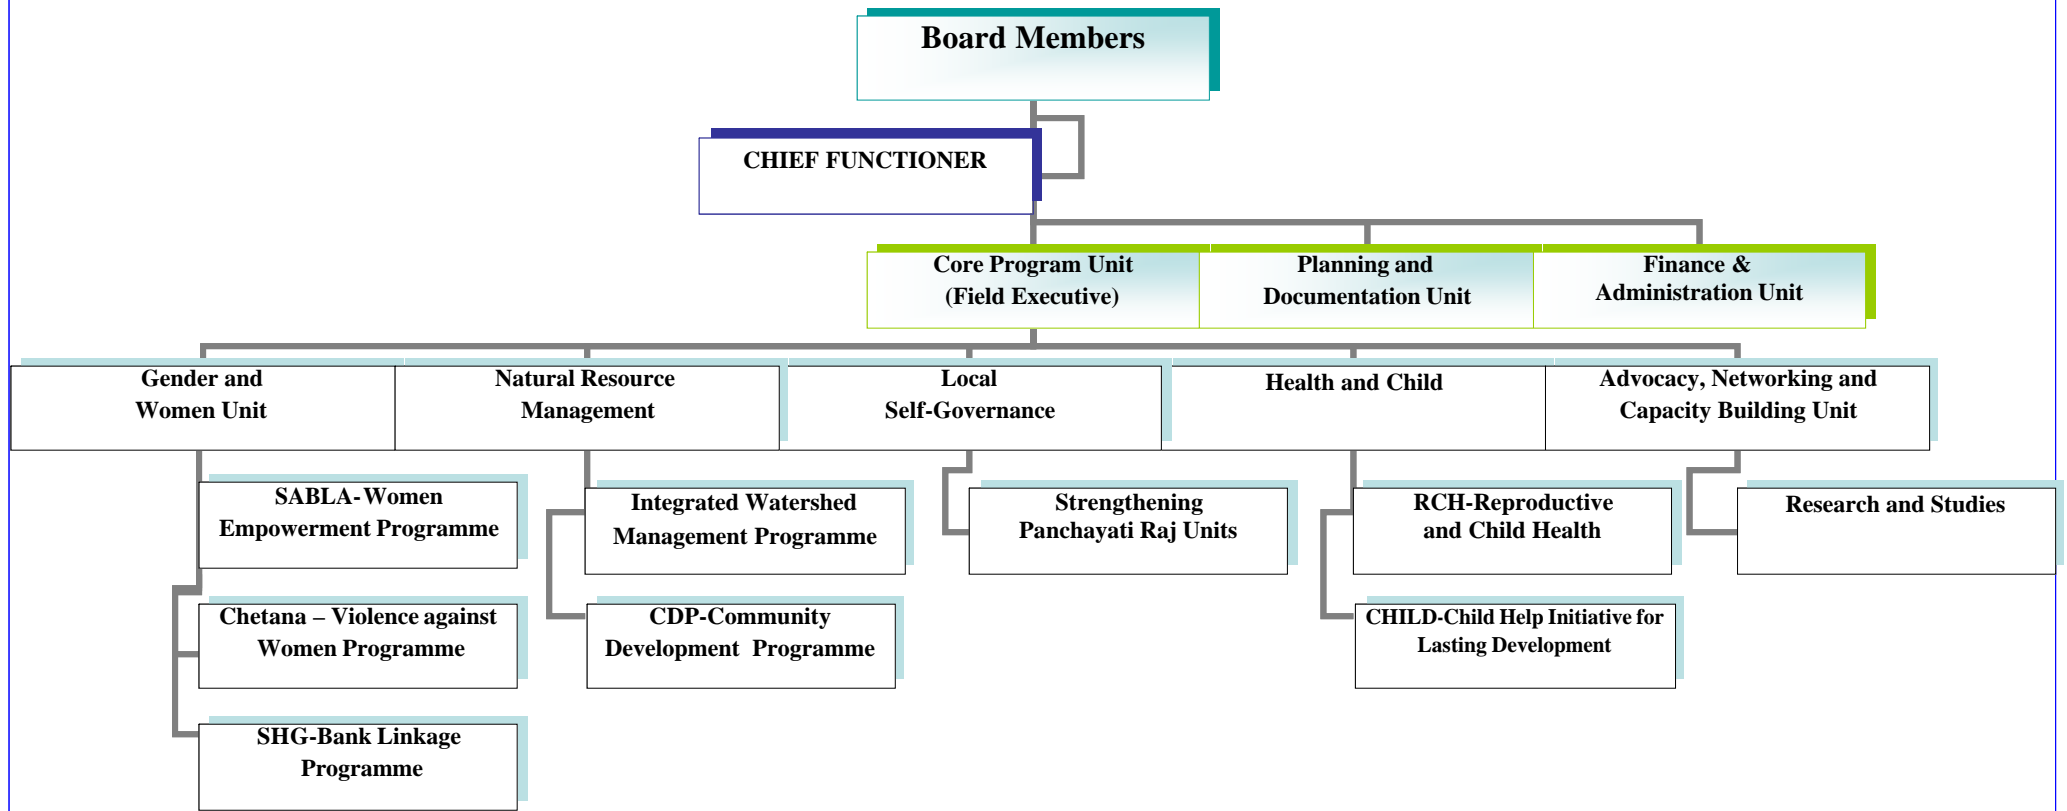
Board Members

CHIEF FUNCTIONER

Core Program Unit (Field Executive)

Planning and Documentation Unit

Finance & Administration Unit

Gender and Women Unit

Natural Resource Management

Local Self-Governance

Health and Child

Advocacy, Networking and Capacity Building Unit

SABLA-Women Empowerment Programme

Chetana – Violence against Women Programme

SHG-Bank Linkage Programme

Integrated Watershed Management Programme

CDP-Community Development Programme

Strengthening Panchayati Raj Units

RCH-Reproductive and Child Health

CHILD-Child Help Initiative for Lasting Development

Research and Studies